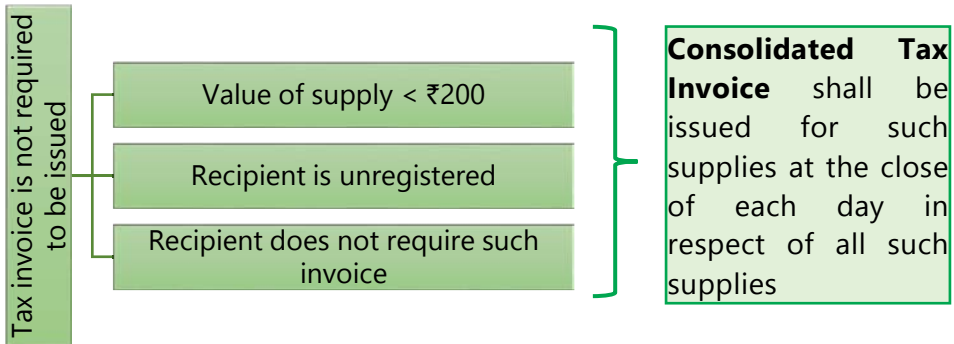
Tax invoice is not required to be issued

Value of supply < ₹200

Recipient is unregistered

Recipient does not require such invoice

**Consolidated Tax Invoice** shall be issued for such supplies at the close of each day in respect of all such supplies